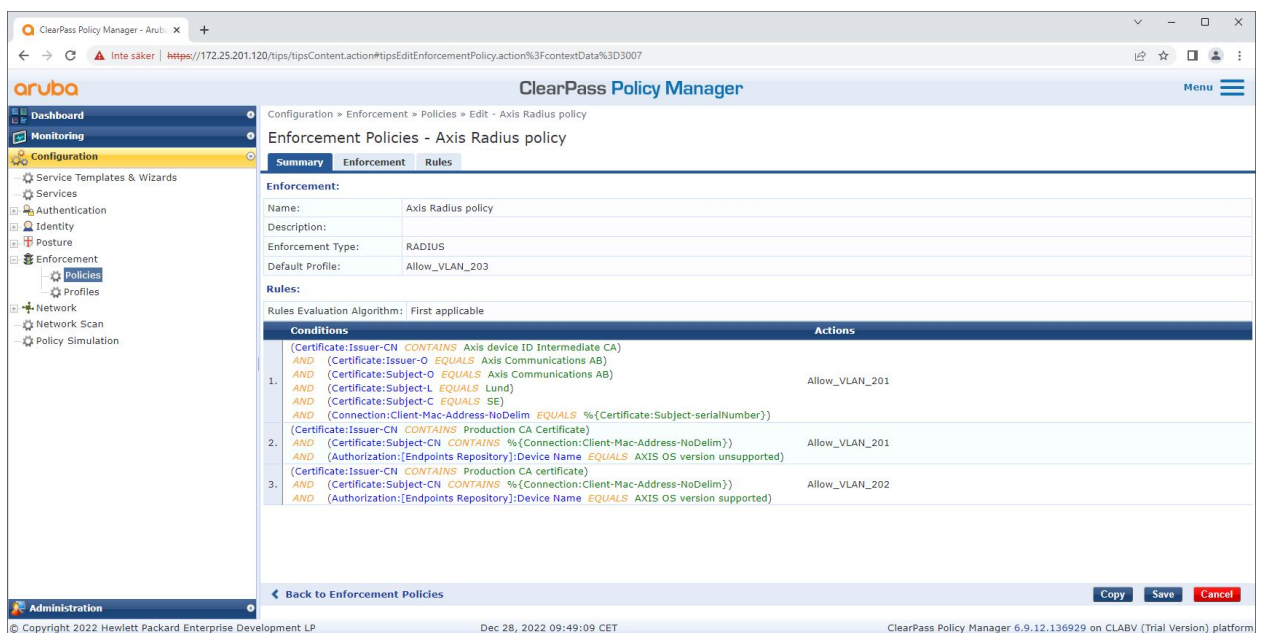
ClearPass Policy Manager - Arub ×  +

Inte säker | https://172.25.201.120/tips/tipsContent.action#tipsEditEnforcementPolicy.action%3FcontextData%3D3007

aruba

ClearPass Policy Manager

Menu

Dashboard
Monitoring
Configuration
Service Templates & Wizards
Services
Authentication
Identity
Posture
Enforcement
Policies
Profiles
Network
Network Scan
Policy Simulation

Administration

Configuration » Enforcement » Policies » Edit - Axis Radius policy

Enforcement Policies - Axis Radius policy

Summary | Enforcement | Rules

Enforcement:

| | |
|---|---|
| Name: | Axis Radius policy |
| Description: | |
| Enforcement Type: | RADIUS |
| Default Profile: | Allow_VLAN_203 |

Rules:

Rules Evaluation Algorithm: First applicable

| | Conditions | Actions |
|---|---|---|
| 1. | (Certificate:Issuer-CN CONTAINS Axis device ID Intermediate CA) AND (Certificate:Issuer-O EQUALS Axis Communications AB) AND (Certificate:Subject-O EQUALS Axis Communications AB) AND (Certificate:Subject-L EQUALS Lund) AND (Certificate:Subject-C EQUALS SE) AND (Connection:Client-Mac-Address-NoDelim EQUALS %{Certificate:Subject-serialNumber}) | Allow_VLAN_201 |
| 2. | (Certificate:Issuer-CN CONTAINS Production CA Certificate) AND (Certificate:Subject-CN CONTAINS %{Connection:Client-Mac-Address-NoDelim}) AND (Authorization:[Endpoints Repository]:Device Name EQUALS AXIS OS version unsupported) | Allow_VLAN_201 |
| 3. | (Certificate:Issuer-CN CONTAINS Production CA certificate) AND (Certificate:Subject-CN CONTAINS %{Connection:Client-Mac-Address-NoDelim}) AND (Authorization:[Endpoints Repository]:Device Name EQUALS AXIS OS version supported) | Allow_VLAN_202 |

Back to Enforcement Policies

Copy  Save  Cancel

© Copyright 2022 Hewlett Packard Enterprise Development LP

Dec 28, 2022 09:49:09 CET

ClearPass Policy Manager 6.9.12.136929 on CLABV (Trial Version) platform